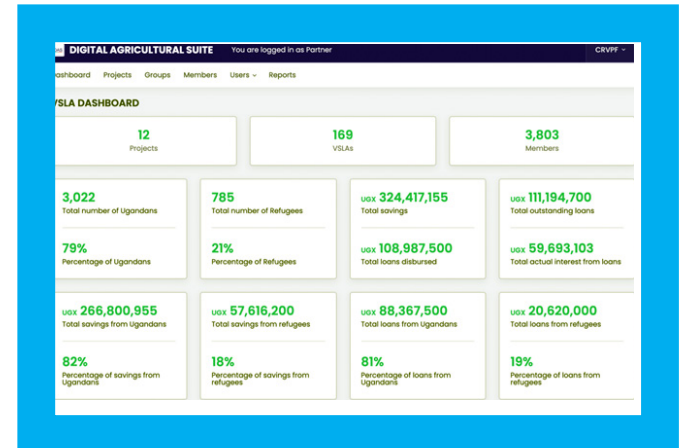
DIGITAL AGRICULTURAL SUITE You are logged in as Partner CRVPF

ashboard Projects Groups Members Users Reports

VSLA DASHBOARD

12
Projects

169
VSLAs

3,803
Members

3,022
Total number of Ugandans

79%
Percentage of Ugandans

785
Total number of Refugees

21%
Percentage of Refugees

UGX 324,417,155
Total savings

UGX 108,987,500
Total loans disbursed

UGX 111,194,700
Total outstanding loans

UGX 59,693,103
Total actual interest from loans

UGX 266,800,955
Total savings from Ugandans

82%
Percentage of savings from Ugandans

UGX 57,616,200
Total savings from refugees

18%
Percentage of savings from refugees

UGX 88,367,500
Total loans from Ugandans

81%
Percentage of loans from Ugandans

UGX 20,620,000
Total loans from refugees

19%
Percentage of loans from refugees